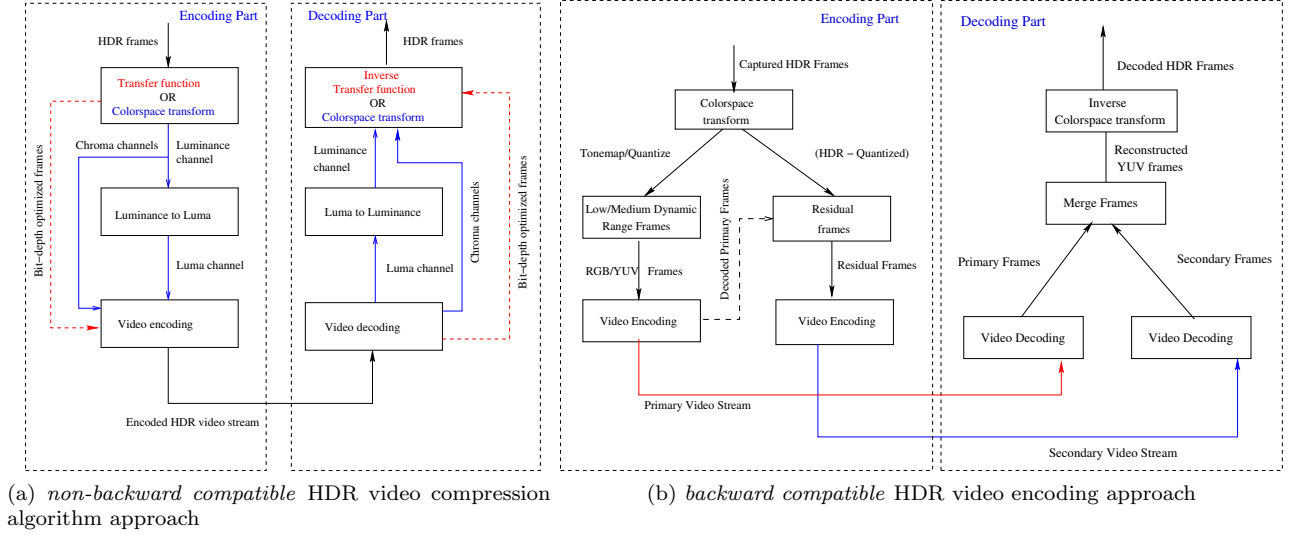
Encoding Part

HDR frames

Transfer function
OR
Colorspace transform

Bit−depth optimized frames

Chroma channels

Luminance channel

Luminance to Luma

Luma channel

Video encoding

Encoded HDR video stream

Decoding Part

HDR frames

Inverse
Transfer function
OR
Colorspace transform

Luminance channel

Luma to Luminance

Chroma channels

Bit−depth optimized frames

Luma channel

Video decoding

Encoding Part

Captured HDR Frames

Colorspace transform

Tonemap/Quantize

(HDR − Quantized)

Low/Medium Dynamic Range Frames

Decoded Primary Frames

Residual frames

RGB/YUV Frames

Residual Frames

Video Encoding

Video Encoding

Primary Video Stream

Decoding Part

Decoded HDR Frames

Inverse
Colorspace transform

Reconstructed YUV frames

Merge Frames

Primary Frames

Secondary Frames

Video Decoding

Video Decoding

Secondary Video Stream

(a) *non-backward compatible* HDR video compression algorithm approach

(b) *backward compatible* HDR video encoding approach